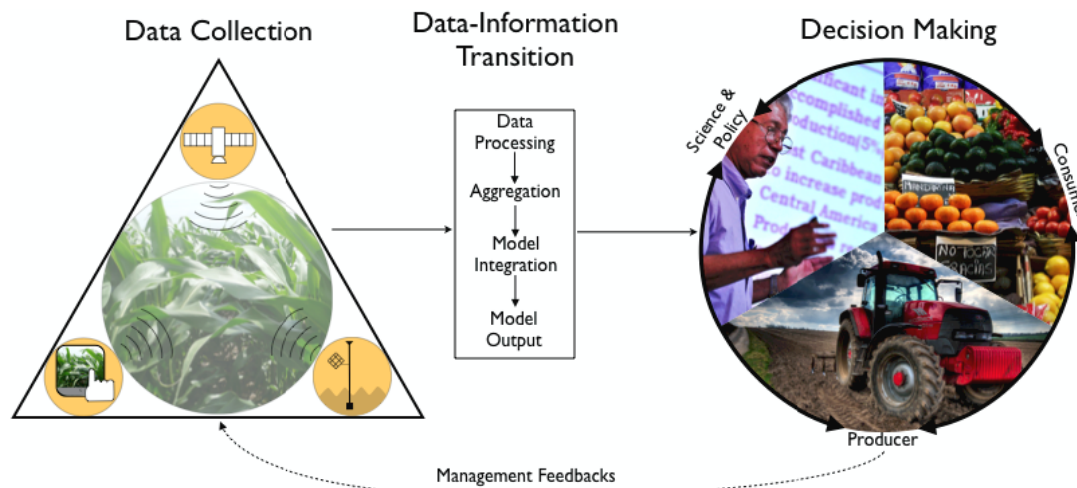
Data Collection

Data-Information Transition

Decision Making

Data Processing

Aggregation

Model Integration

Model Output

Science & Policy

Consume

Producer

Management Feedbacks

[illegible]ficant in
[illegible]complished
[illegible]oduction(5%
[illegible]st Caribbean
to increase prod
Central America
Prod

NO TOCAR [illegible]